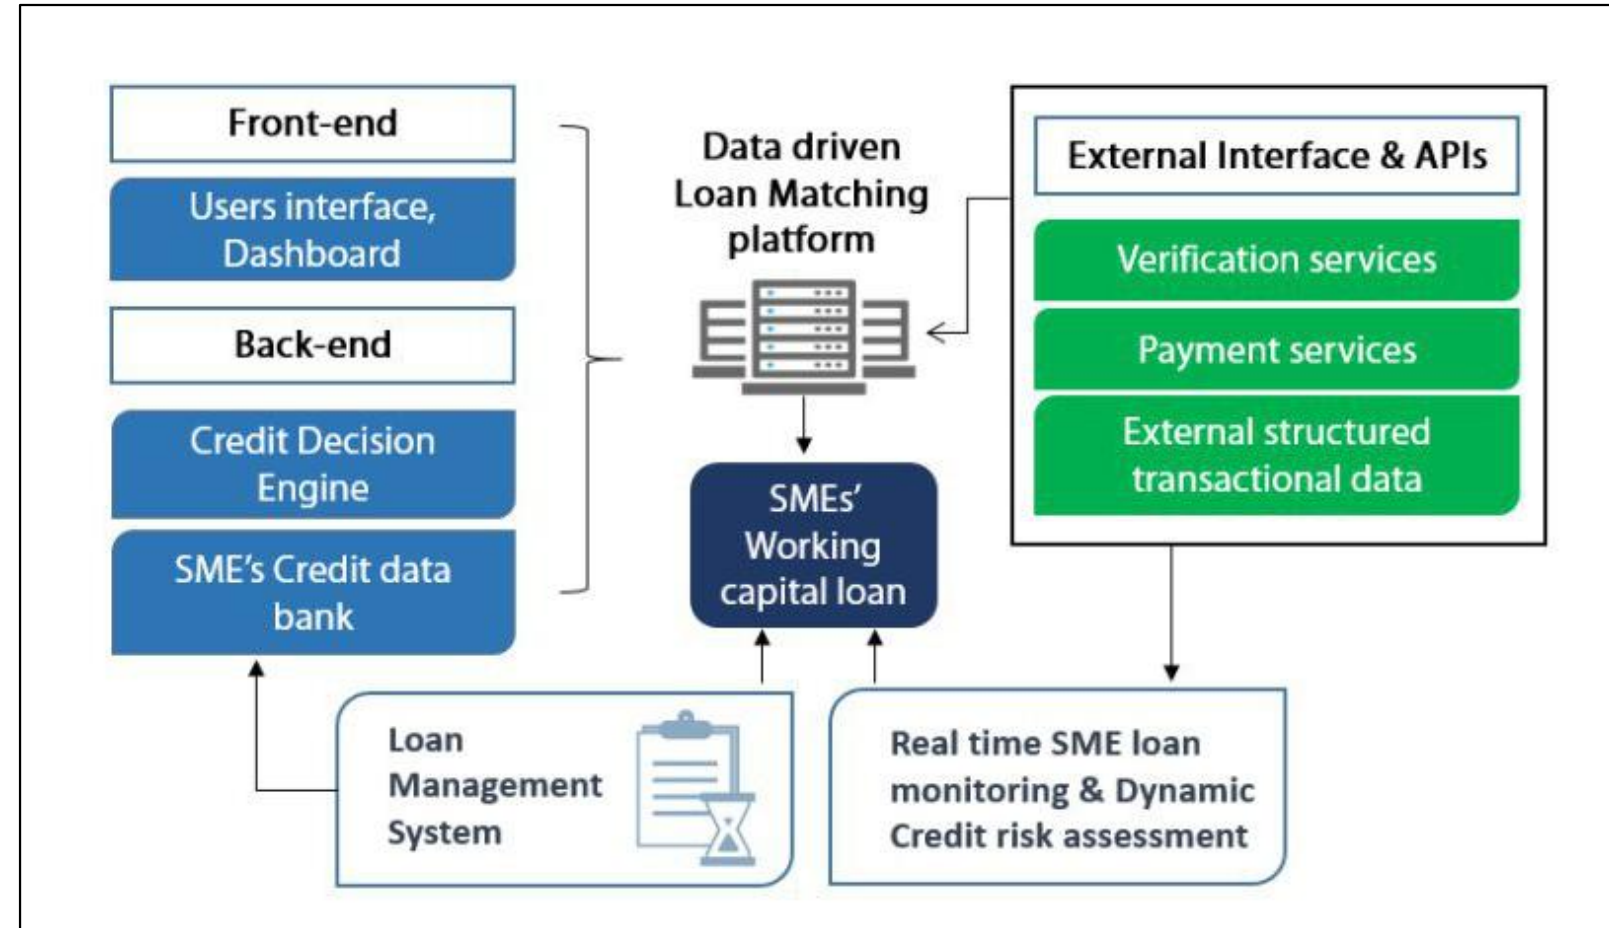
Front-end

Users interface, Dashboard

Back-end

Credit Decision Engine

SME's Credit data bank

Data driven Loan Matching platform

SMEs' Working capital loan

External Interface & APIs

Verification services

Payment services

External structured transactional data

Loan Management System

Real time SME loan monitoring & Dynamic Credit risk assessment